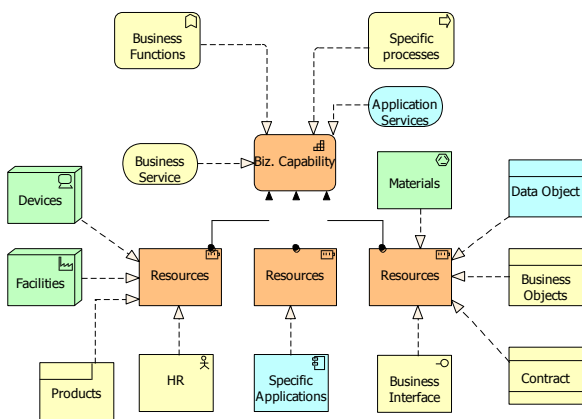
Business Functions

Specific processes

Application Services

Business Service

Biz. Capability

Devices

Materials

Data Object

Facilities

Resources

Resources

Resources

Business Objects

Products

HR

Specific Applications

Business Interface

Contract